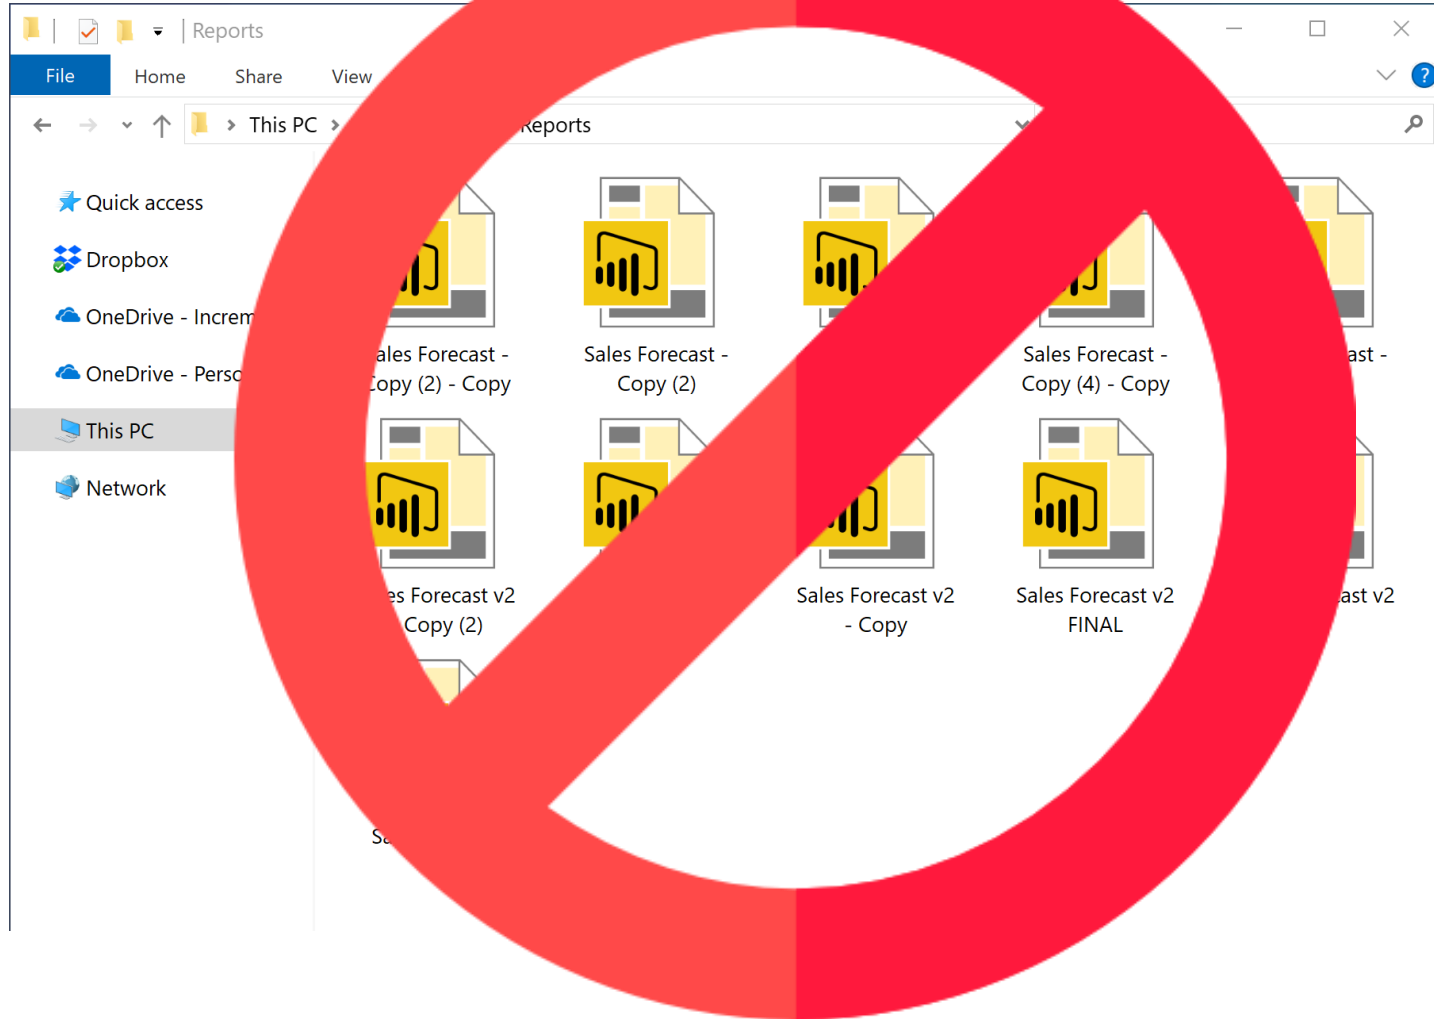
Reports

File Home Share View

This PC › Reports

Quick access

Dropbox

OneDrive - Increm

OneDrive - Perso

This PC

Network

ales Forecast - Copy (2) - Copy

Sales Forecast - Copy (2)

Sales Forecast - Copy (4) - Copy

ast -

es Forecast v2 Copy (2)

Sales Forecast v2 - Copy

Sales Forecast v2 FINAL

ast v2

Sa